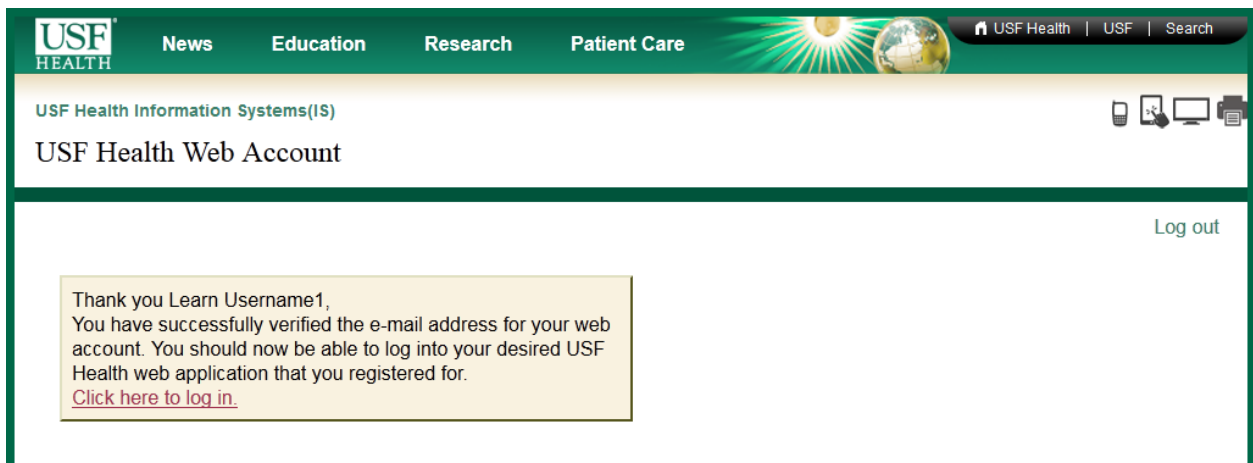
USF HEALTH News Education Research Patient Care

USF Health | USF | Search

USF Health Information Systems(IS)

USF Health Web Account

Log out

Thank you Learn Username1,
You have successfully verified the e-mail address for your web account. You should now be able to log into your desired USF Health web application that you registered for.
Click here to log in.